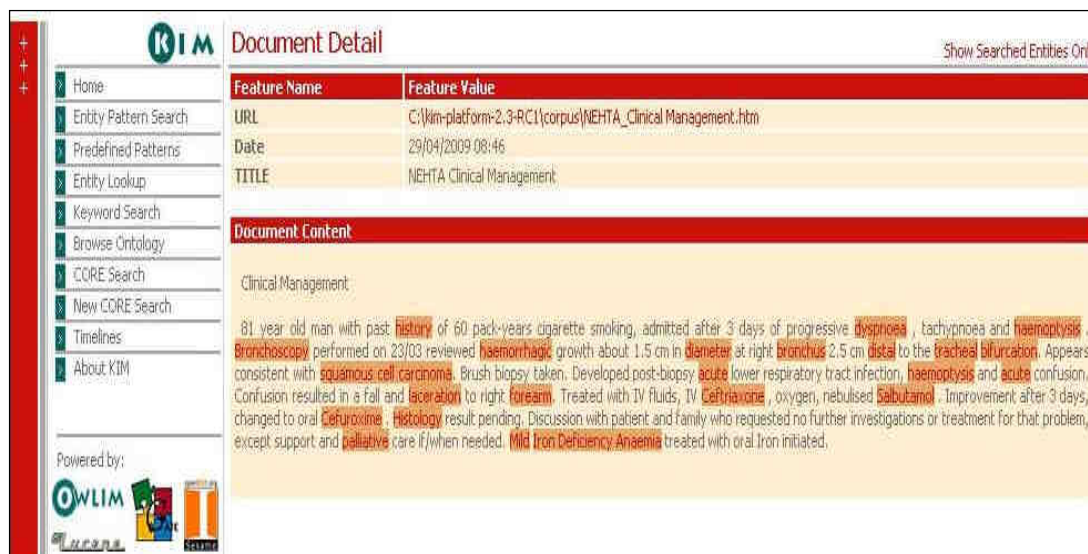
+
+
+

KIM

Home
Entity Pattern Search
Predefined Patterns
Entity Lookup
Keyword Search
Browse Ontology
CORE Search
New CORE Search
Timelines
About KIM

Powered by:
OWLIM
Lucene
Sesame

Document Detail

Show Searched Entities Onl

| Feature Name | Feature Value |
|---|---|
| URL | C:\kim-platform-2.3-RC1\corpus\NEHTA_Clinical Management.htm |
| Date | 29/04/2009 08:46 |
| TITLE | NEHTA Clinical Management |

Document Content

Clinical Management

81 year old man with past history of 60 pack-years cigarette smoking, admitted after 3 days of progressive dyspnoea , tachypnoea and haemoptysis . Bronchoscopy performed on 23/03 reviewed haemorrhagic growth about 1.5 cm in diameter at right bronchus 2.5 cm distal to the tracheal bifurcation. Appears consistent with squamous cell carcinoma. Brush biopsy taken. Developed post-biopsy acute lower respiratory tract infection, haemoptysis and acute confusion. Confusion resulted in a fall and laceration to right forearm. Treated with IV fluids, IV Ceftriaxone , oxygen, nebulised Salbutamol . Improvement after 3 days, changed to oral Cefuroxime . Histology result pending. Discussion with patient and family who requested no further investigations or treatment for that problem, except support and palliative care if/when needed. Mild Iron Deficiency Anaemia treated with oral Iron initiated.